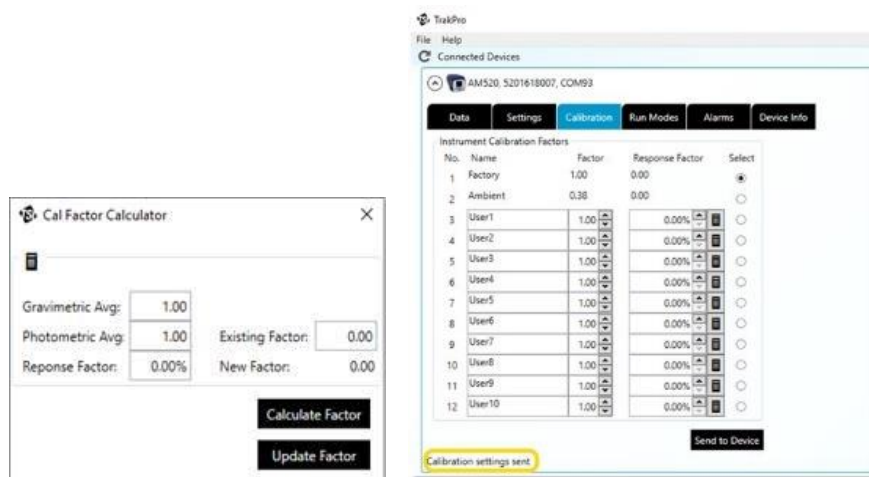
Cal Factor Calculator

Gravimetric Avg: 1.00
Photometric Avg: 1.00
Existing Factor: 0.00
Reponse Factor: 0.00%
New Factor: 0.00

Calculate Factor

Update Factor

TrakPro
File Help
Connected Devices
AM520, 5201618007, COM93

Data | Settings | Calibration | Run Modes | Alarms | Device Info

Instrument Calibration Factors

| No. | Name | Factor | Response Factor | Select |
|---|---|---|---|---|
| 1 | Factory | 1.00 | 0.00 | |
| 2 | Ambient | 0.38 | 0.00 | |
| 3 | User1 | 1.00 | 0.00% | |
| 4 | User2 | 1.00 | 0.00% | |
| 5 | User3 | 1.00 | 0.00% | |
| 6 | User4 | 1.00 | 0.00% | |
| 7 | User5 | 1.00 | 0.00% | |
| 8 | User6 | 1.00 | 0.00% | |
| 9 | User7 | 1.00 | 0.00% | |
| 10 | User8 | 1.00 | 0.00% | |
| 11 | User9 | 1.00 | 0.00% | |
| 12 | User10 | 1.00 | 0.00% | |

Send to Device

Calibration settings sent